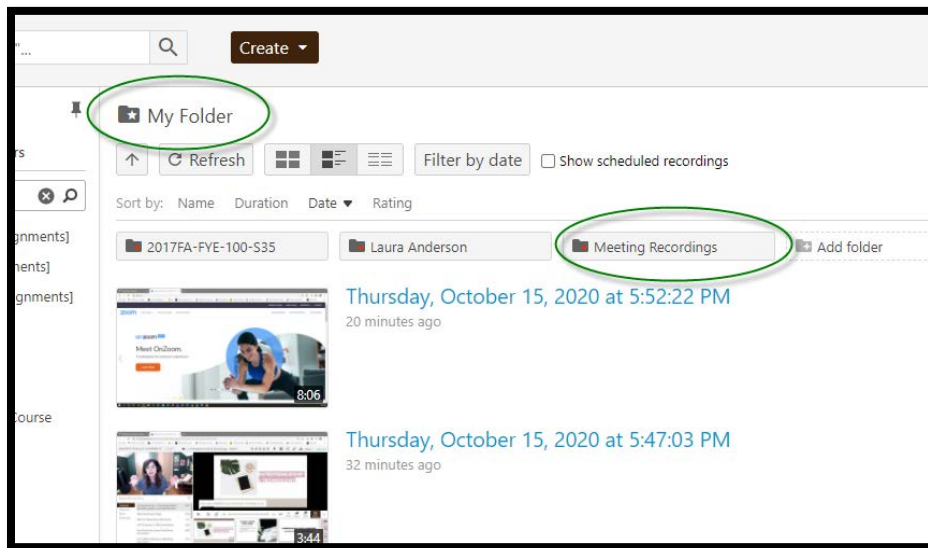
"...

Create ▾

My Folder

rs

gnments]

nents]

gnments]

Course

Refresh

Filter by date

Show scheduled recordings

Sort by: Name Duration Date ▾ Rating

2017FA-FYE-100-S35

Laura Anderson

Meeting Recordings

Add folder

zoom

Meet OnZoom.

8:06

Thursday, October 15, 2020 at 5:52:22 PM

20 minutes ago

3:44

Thursday, October 15, 2020 at 5:47:03 PM

32 minutes ago